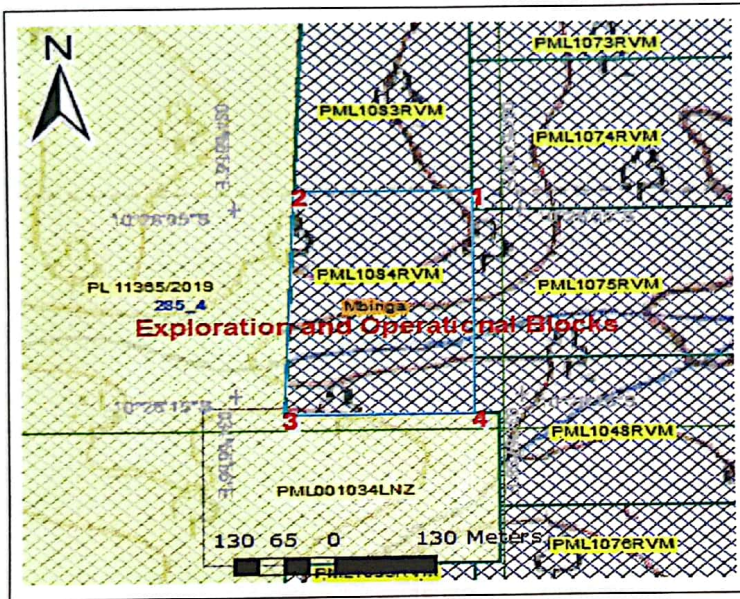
N

PML1073RVM

PML1083RVM

PML1074RVM

2

1

10°26'05"S

PL 11365/2019

285_4

PML1084RVM

PML1075RVM

Mbinga

Exploration and Operational Blocks

10°26'15"S

3

4

PML1048RVM

PML001034LNZ

130 65 0 130 Meters

PML1076RVM

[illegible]